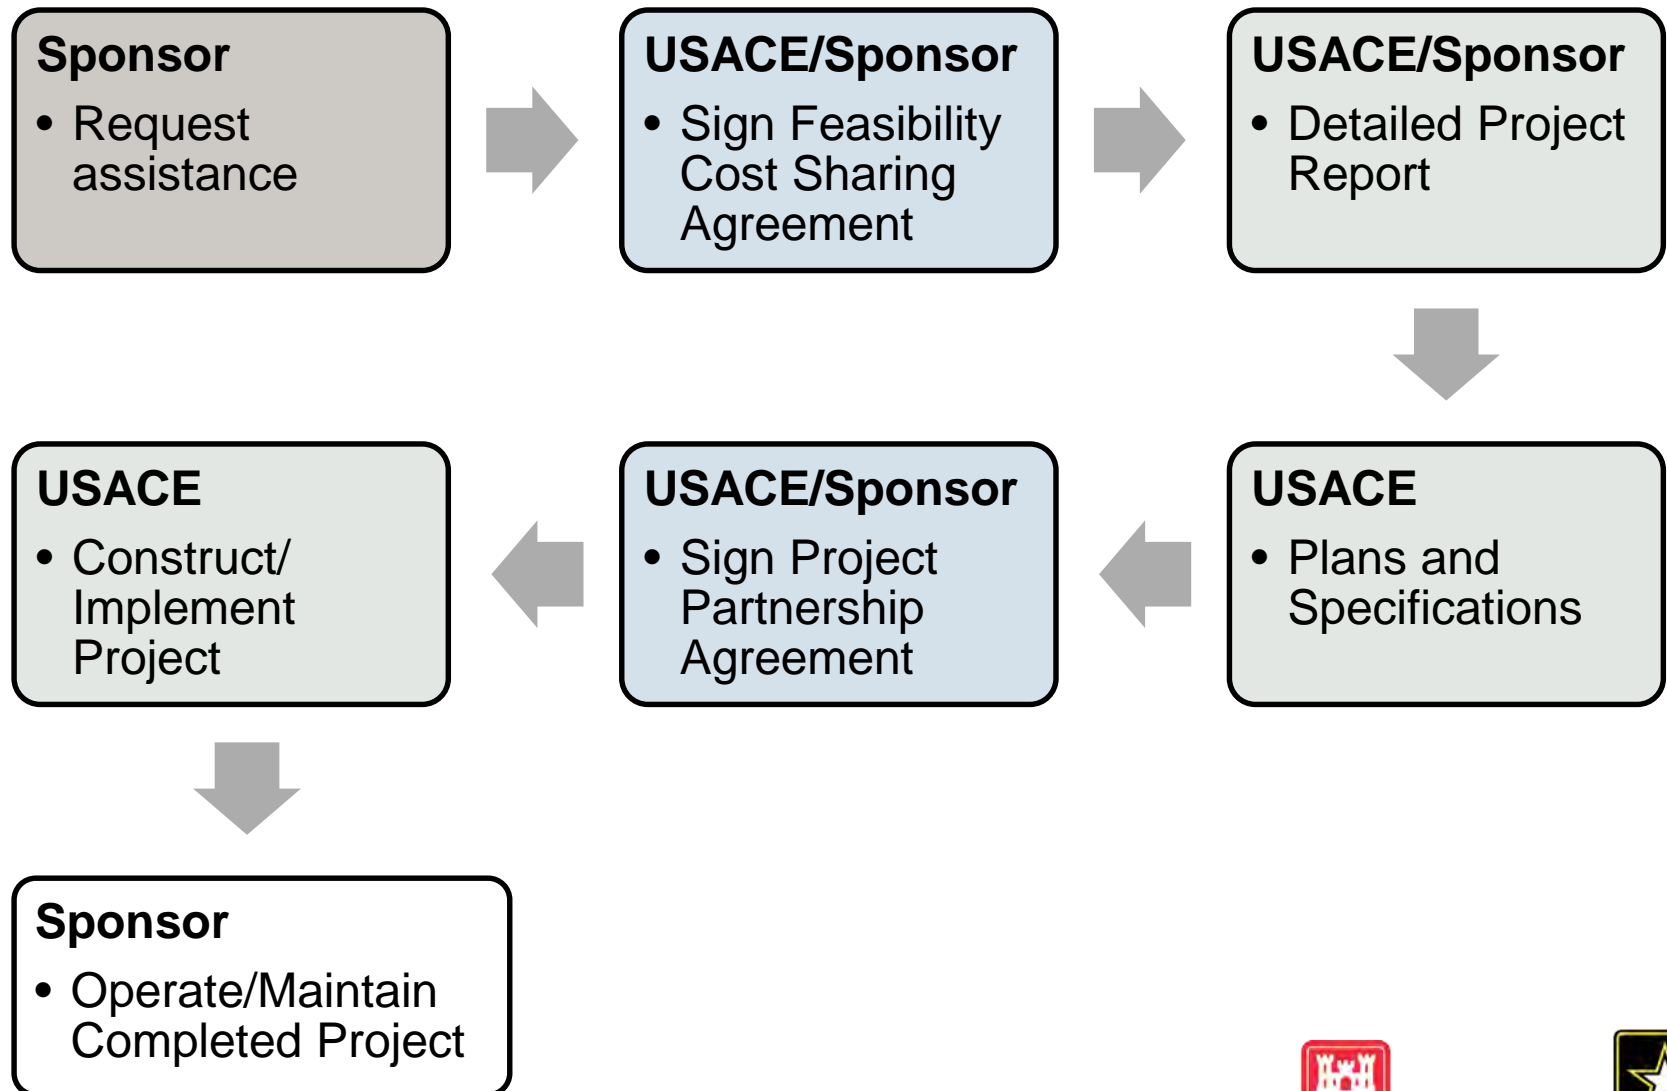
**Sponsor**
- Request assistance

**USACE/Sponsor**
- Sign Feasibility Cost Sharing Agreement

**USACE/Sponsor**
- Detailed Project Report

**USACE**
- Plans and Specifications

**USACE/Sponsor**
- Sign Project Partnership Agreement

**USACE**
- Construct/ Implement Project

**Sponsor**
- Operate/Maintain Completed Project